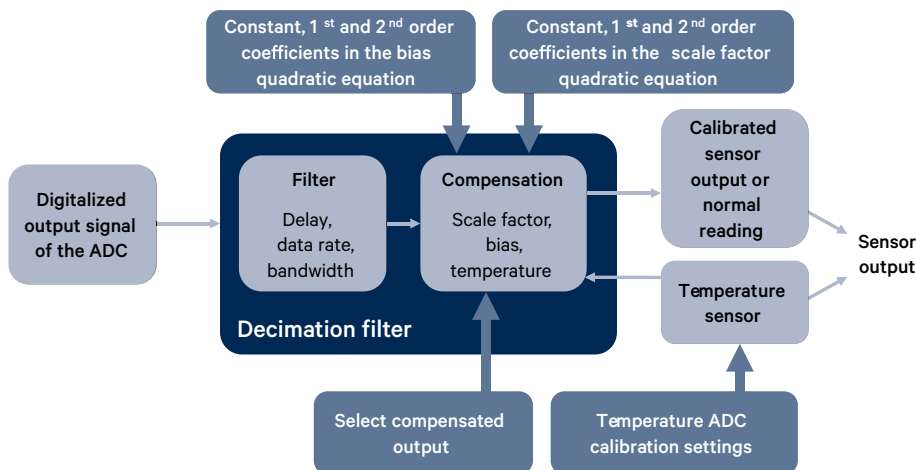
Constant, 1 st and 2 nd order coefficients in the bias quadratic equation

Constant, 1 st and 2 nd order coefficients in the scale factor quadratic equation

Digitalized output signal of the ADC

Filter

Delay, data rate, bandwidth

Compensation

Scale factor, bias, temperature

Decimation filter

Calibrated sensor output or normal reading

Temperature sensor

Sensor output

Select compensated output

Temperature ADC calibration settings